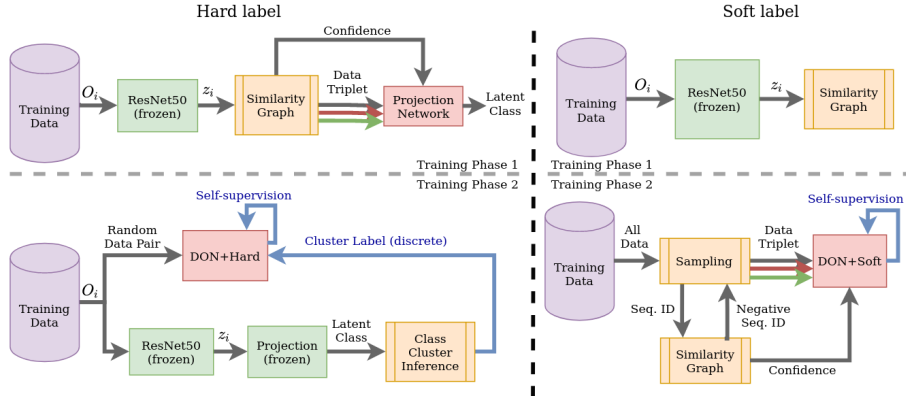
Hard label

Confidence

Training Data

$O_i$

ResNet50 (frozen)

$z_i$

Similarity Graph

Data Triplet

Projection Network

Latent Class

Training Phase 1

Training Phase 2

Self-supervision

Random Data Pair

DON+Hard

Cluster Label (discrete)

Training Data

$O_i$

ResNet50 (frozen)

$z_i$

Projection (frozen)

Latent Class

Class Cluster Inference

Soft label

Training Data

$O_i$

ResNet50 (frozen)

$z_i$

Similarity Graph

Training Phase 1

Training Phase 2

Self-supervision

Training Data

All Data

Sampling

Data Triplet

DON+Soft

Seq. ID

Negative Seq. ID

Similarity Graph

Confidence